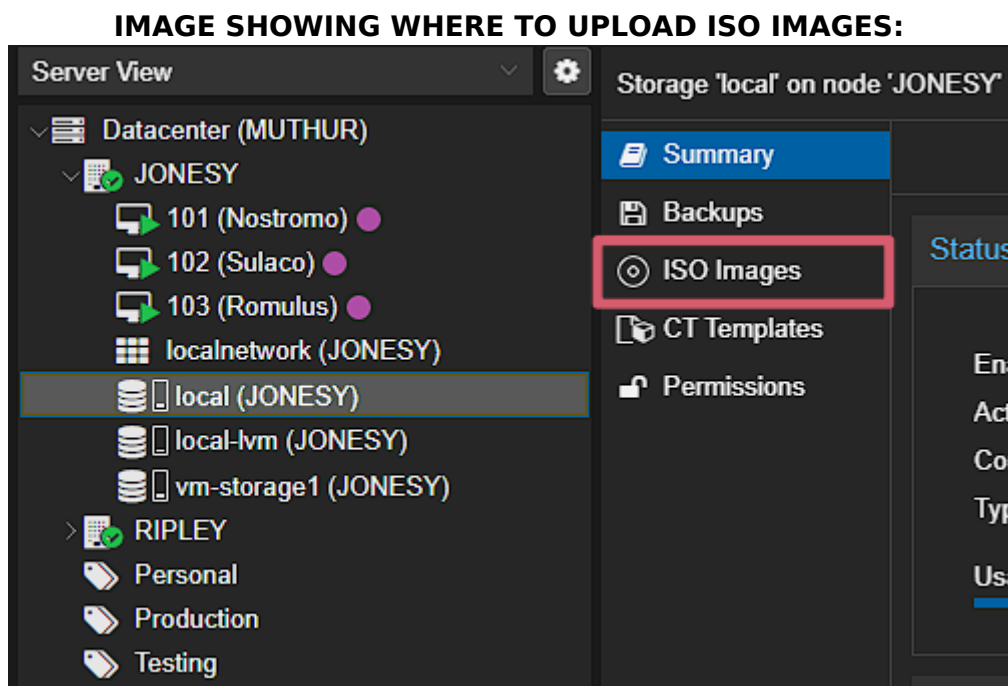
IMAGE SHOWING WHERE TO UPLOAD ISO IMAGES:

Server View

Datacenter (MUTHUR)
JONESY
101 (Nostromo)
102 (Sulaco)
103 (Romulus)
localnetwork (JONESY)
local (JONESY)
local-lvm (JONESY)
vm-storage1 (JONESY)
RIPLEY
Personal
Production
Testing

Storage 'local' on node 'JONESY'

Summary
Backups
ISO Images
CT Templates
Permissions

Status

En
Ac
Co
Typ
Us